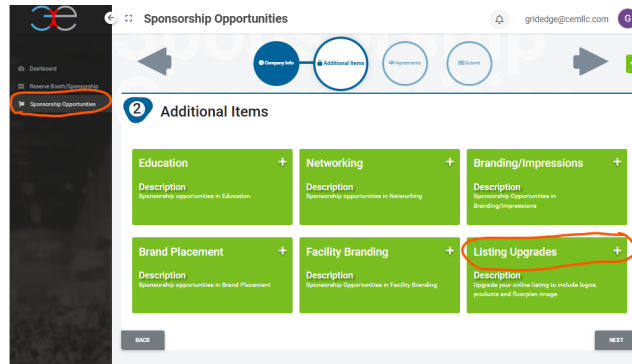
Sponsorship Opportunities

gridedge@cemllc.com G

Dashboard
Reserve Booth/Sponsorship
Sponsorship Opportunities

Company Info
Additional Items
Agreements
Submit

2 Additional Items

Education +
Description
Sponsorship opportunities in Education

Networking +
Description
Sponsorship opportunities in Networking

Branding/Impressions +
Description
Sponsorship Opportunities in Branding/Impressions

Brand Placement +
Description
Sponsorship opportunities in Brand Placement

Facility Branding +
Description
Sponsorship Opportunities in Facility Branding

Listing Upgrades +
Description
Upgrade your online listing to include logos, products and floorplan image.

BACK
NEXT